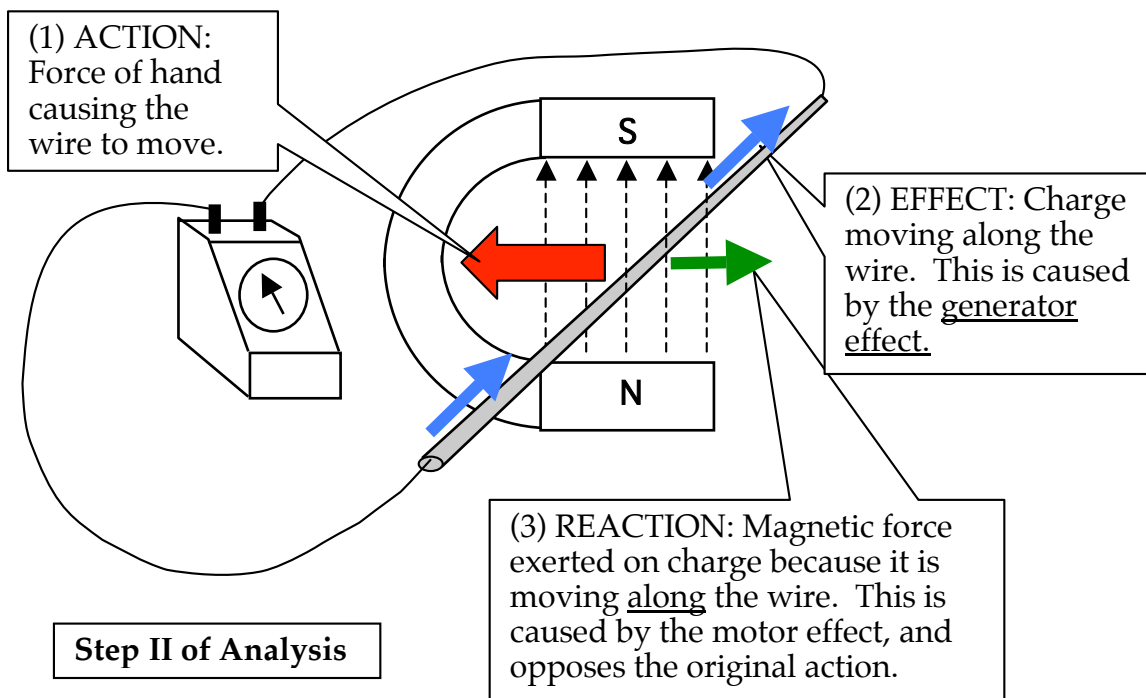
(1) ACTION: Force of hand causing the wire to move.

S

(2) EFFECT: Charge moving along the wire. This is caused by the generator effect.

N

(3) REACTION: Magnetic force exerted on charge because it is moving along the wire. This is caused by the motor effect, and opposes the original action.

Step II of Analysis